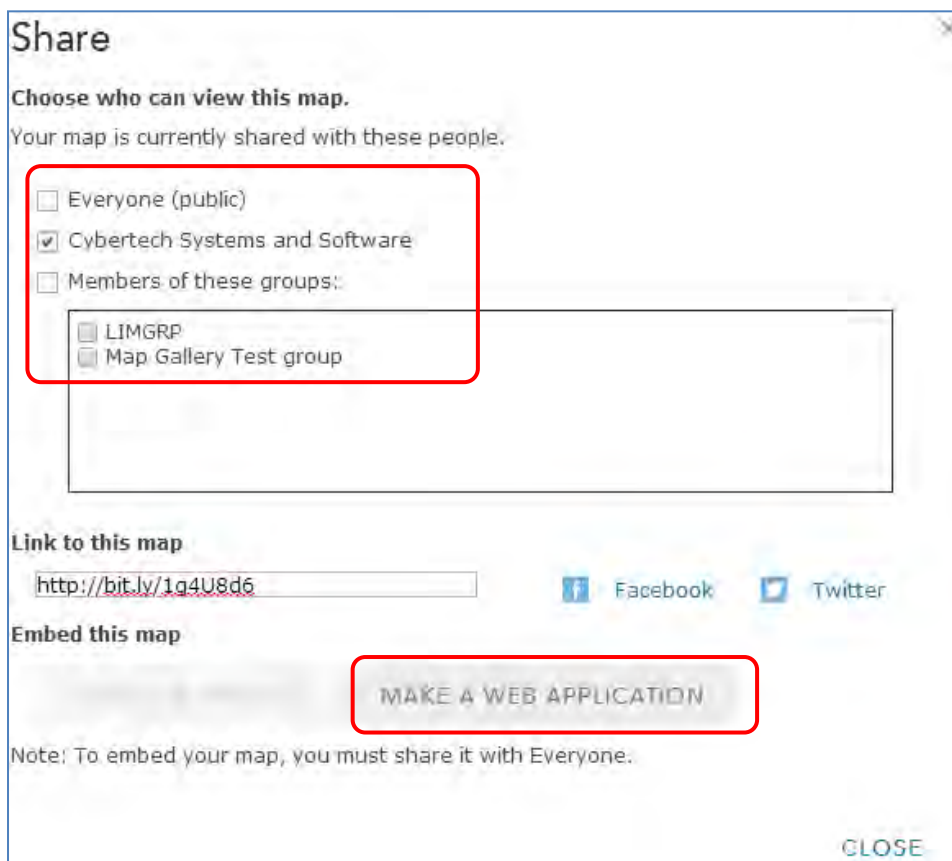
Share

Choose who can view this map.

Your map is currently shared with these people.

Everyone (public)

Cybertech Systems and Software

Members of these groups:

LIMGRP

Map Gallery Test group

Link to this map

http://bit.ly/1g4U8d6

Facebook

Twitter

Embed this map

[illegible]

MAKE A WEB APPLICATION

Note: To embed your map, you must share it with Everyone.

CLOSE